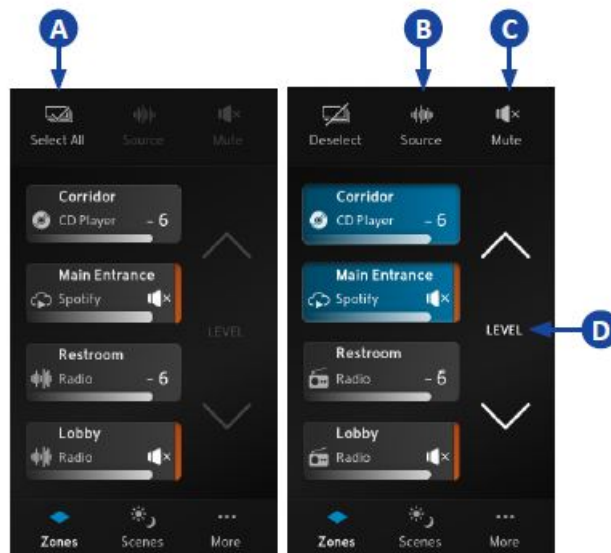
A

Select All Source Mute

Corridor
CD Player - 6

Main Entrance
Spotify

Restroom
Radio - 6

Lobby
Radio

LEVEL

Zones Scenes More

B C

Deselect Source Mute

Corridor
CD Player - 6

Main Entrance
Spotify

Restroom
Radio - 6

Lobby
Radio

LEVEL

D

Zones Scenes More